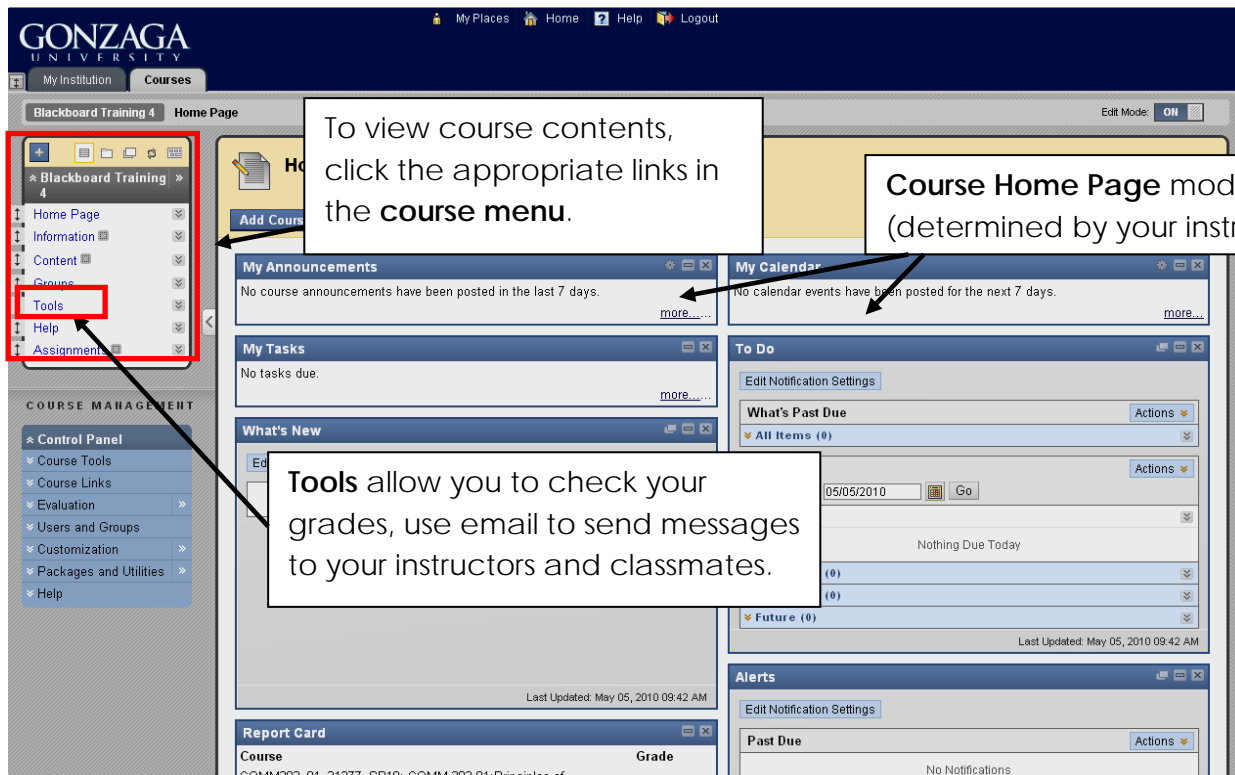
GONZAGA
UNIVERSITY

My Places Home Help Logout

My Institution Courses

Blackboard Training 4 Home Page

Edit Mode: ON

Blackboard Training 4

Home Page
Information
Content
Groups
Tools
Help
Assignment

COURSE MANAGEMENT

Control Panel
Course Tools
Course Links
Evaluation
Users and Groups
Customization
Packages and Utilities
Help

To view course contents, click the appropriate links in the **course menu**.

**Course Home Page** mod (determined by your instr

Ho

Add Cours

My Announcements
No course announcements have been posted in the last 7 days.
more...

My Calendar
No calendar events have been posted for the next 7 days.
more...

My Tasks
No tasks due.
more...

To Do
Edit Notification Settings
What's Past Due
Actions
All Items (0)

Actions
05/05/2010 Go

Nothing Due Today
(0)
(0)
Future (0)
Last Updated: May 05, 2010 09:42 AM

What's New
Ed

**Tools** allow you to check your grades, use email to send messages to your instructors and classmates.

Last Updated: May 05, 2010 09:42 AM

Alerts
Edit Notification Settings
Past Due
Actions
No Notifications

Report Card
Course
Grade
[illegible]